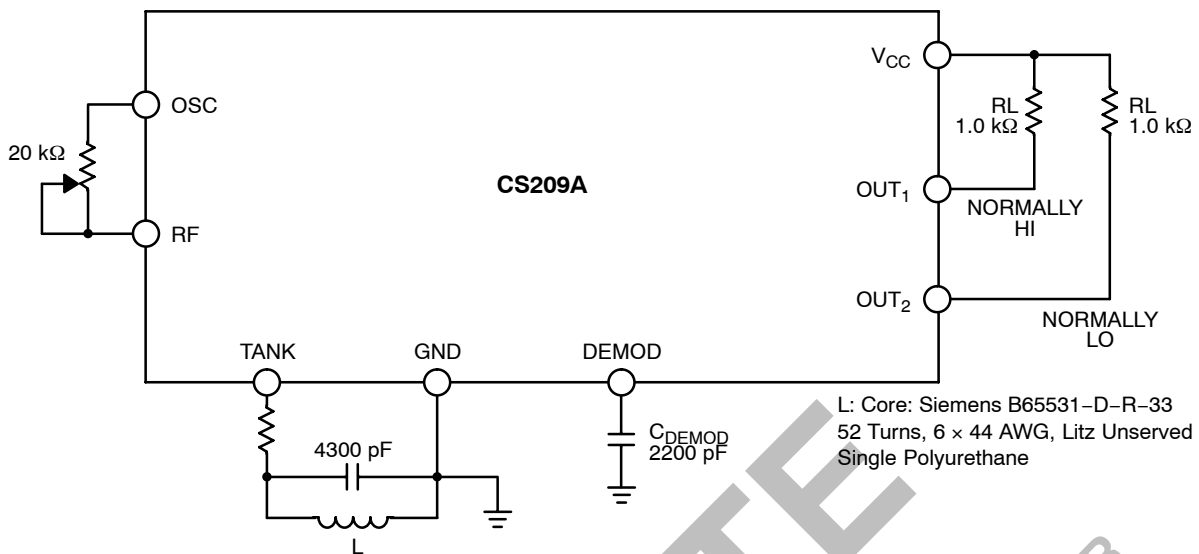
$V_{CC}$

OSC

RL 1.0 kΩ

RL 1.0 kΩ

20 kΩ

CS209A

$OUT_1$

NORMALLY HI

RF

$OUT_2$

NORMALLY LO

TANK

GND

DEMOD

L: Core: Siemens B65531−D−R−33
52 Turns, 6 × 44 AWG, Litz Unserved
Single Polyurethane

4300 pF

$C_{DEMOD}$ 2200 pF

L